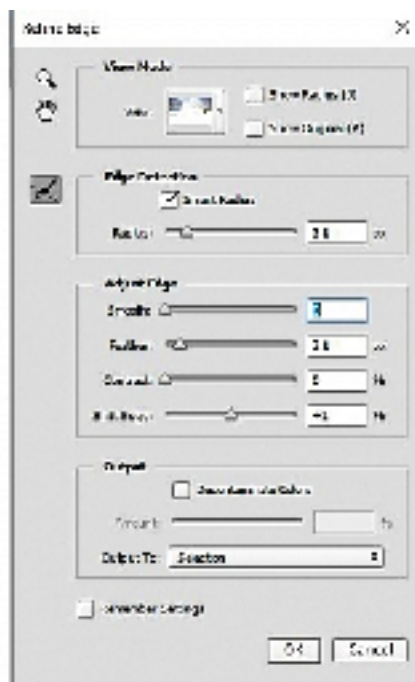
Refine Edge

View Mode

View:

Show Radius (J)

Show Original (P)

Edge Detection

Smart Radius

Radius: 2.8 px

Adjust Edge

Smooth: 3

Feather: 2.8 px

Contrast: 0 %

Shift Edge: +1 %

Output

Decontaminate Colors

Amount: %

Output To: Selection

Remember Settings

OK

Cancel